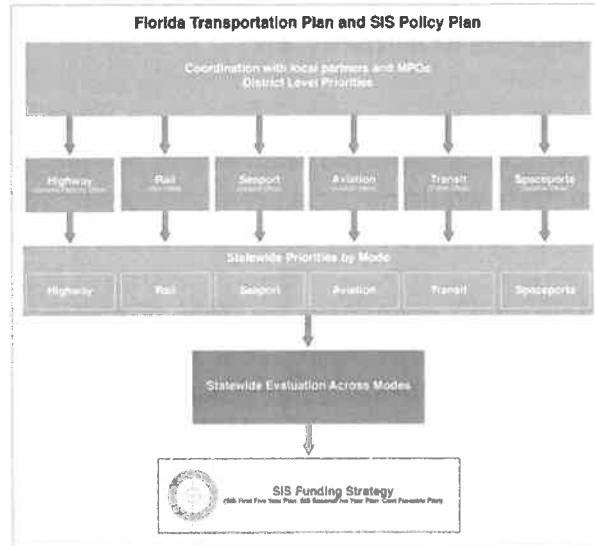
Florida Transportation Plan and SIS Policy Plan

Coordination with local partners and MPOs
District Level Priorities

Highway
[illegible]

Rail
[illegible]

Seaport
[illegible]

Aviation
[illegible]

Transit
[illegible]

Spaceports
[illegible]

Statewide Priorities by Mode

Highway

Rail

Seaport

Aviation

Transit

Spaceports

Statewide Evaluation Across Modes

SIS Funding Strategy
(SIS First Five Year Plan, SIS Second Five Year Plan, Cost Feasible Plan)